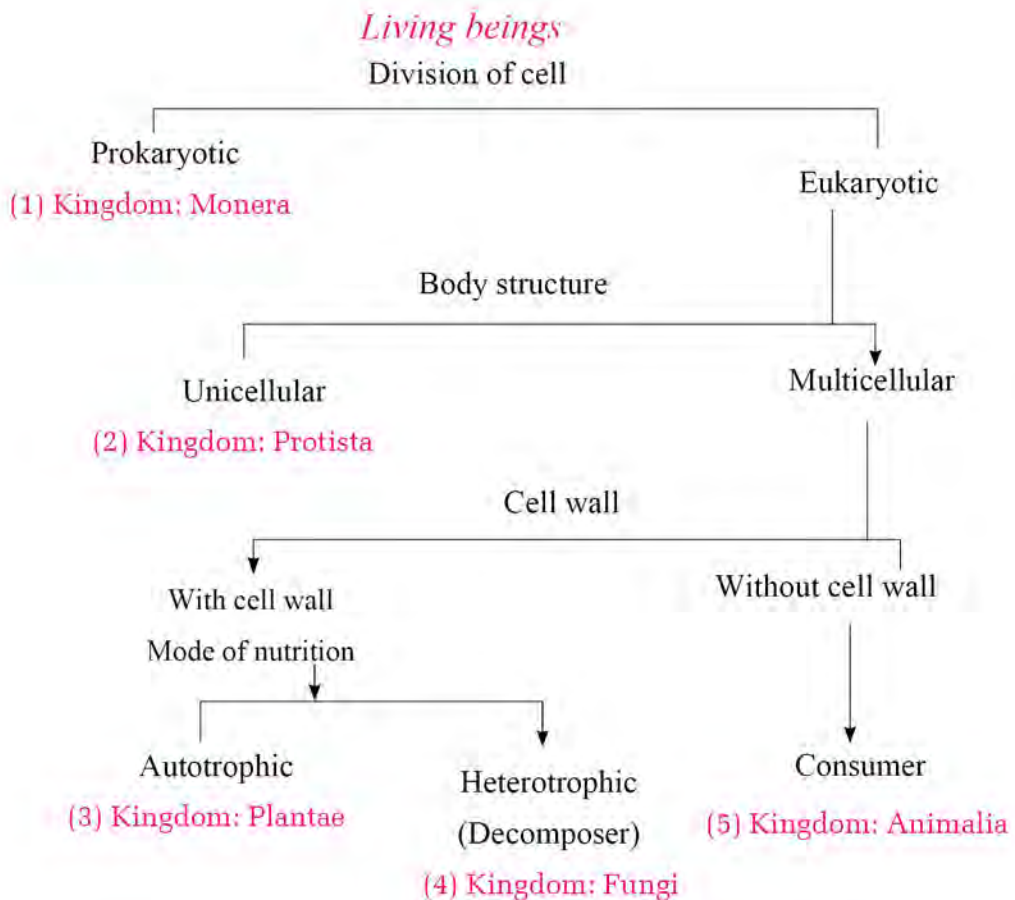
Living beings
Division of cell

Prokaryotic
(1) Kingdom: Monera

Eukaryotic

Body structure

Unicellular
(2) Kingdom: Protista

Multicellular

Cell wall

With cell wall
Mode of nutrition

Without cell wall

Autotrophic
(3) Kingdom: Plantae

Heterotrophic
(Decomposer)
(4) Kingdom: Fungi

Consumer
(5) Kingdom: Animalia